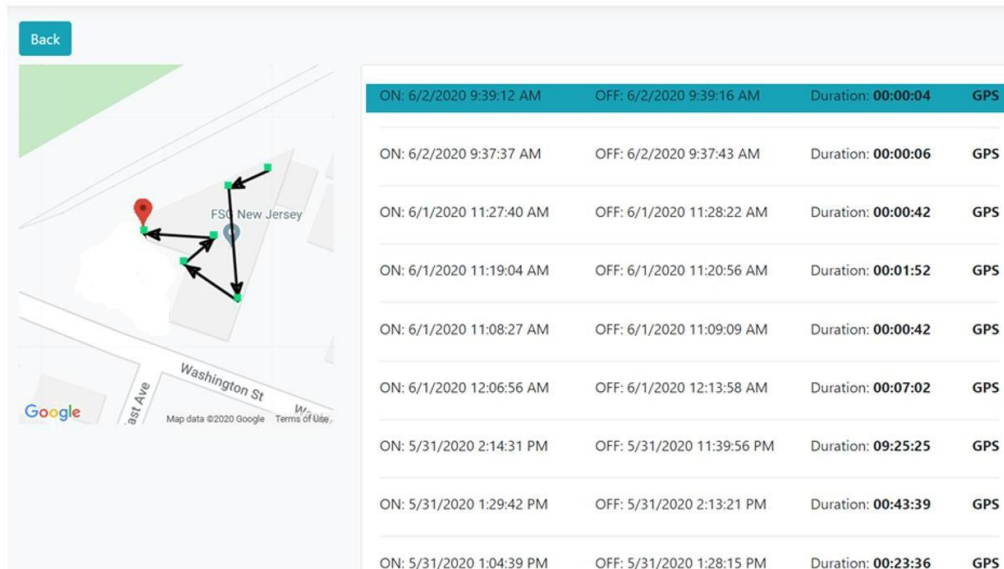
Back

FSC New Jersey

Washington St

ast Ave

W

Google

Map data ©2020 Google Terms of Use

| | | | |
|---|---|---|---|
| ON: 6/2/2020 9:39:12 AM | OFF: 6/2/2020 9:39:16 AM | Duration: **00:00:04** | GPS |
| ON: 6/2/2020 9:37:37 AM | OFF: 6/2/2020 9:37:43 AM | Duration: **00:00:06** | GPS |
| ON: 6/1/2020 11:27:40 AM | OFF: 6/1/2020 11:28:22 AM | Duration: **00:00:42** | GPS |
| ON: 6/1/2020 11:19:04 AM | OFF: 6/1/2020 11:20:56 AM | Duration: **00:01:52** | GPS |
| ON: 6/1/2020 11:08:27 AM | OFF: 6/1/2020 11:09:09 AM | Duration: **00:00:42** | GPS |
| ON: 6/1/2020 12:06:56 AM | OFF: 6/1/2020 12:13:58 AM | Duration: **00:07:02** | GPS |
| ON: 5/31/2020 2:14:31 PM | OFF: 5/31/2020 11:39:56 PM | Duration: **09:25:25** | GPS |
| ON: 5/31/2020 1:29:42 PM | OFF: 5/31/2020 2:13:21 PM | Duration: **00:43:39** | GPS |
| ON: 5/31/2020 1:04:39 PM | OFF: 5/31/2020 1:28:15 PM | Duration: **00:23:36** | GPS |